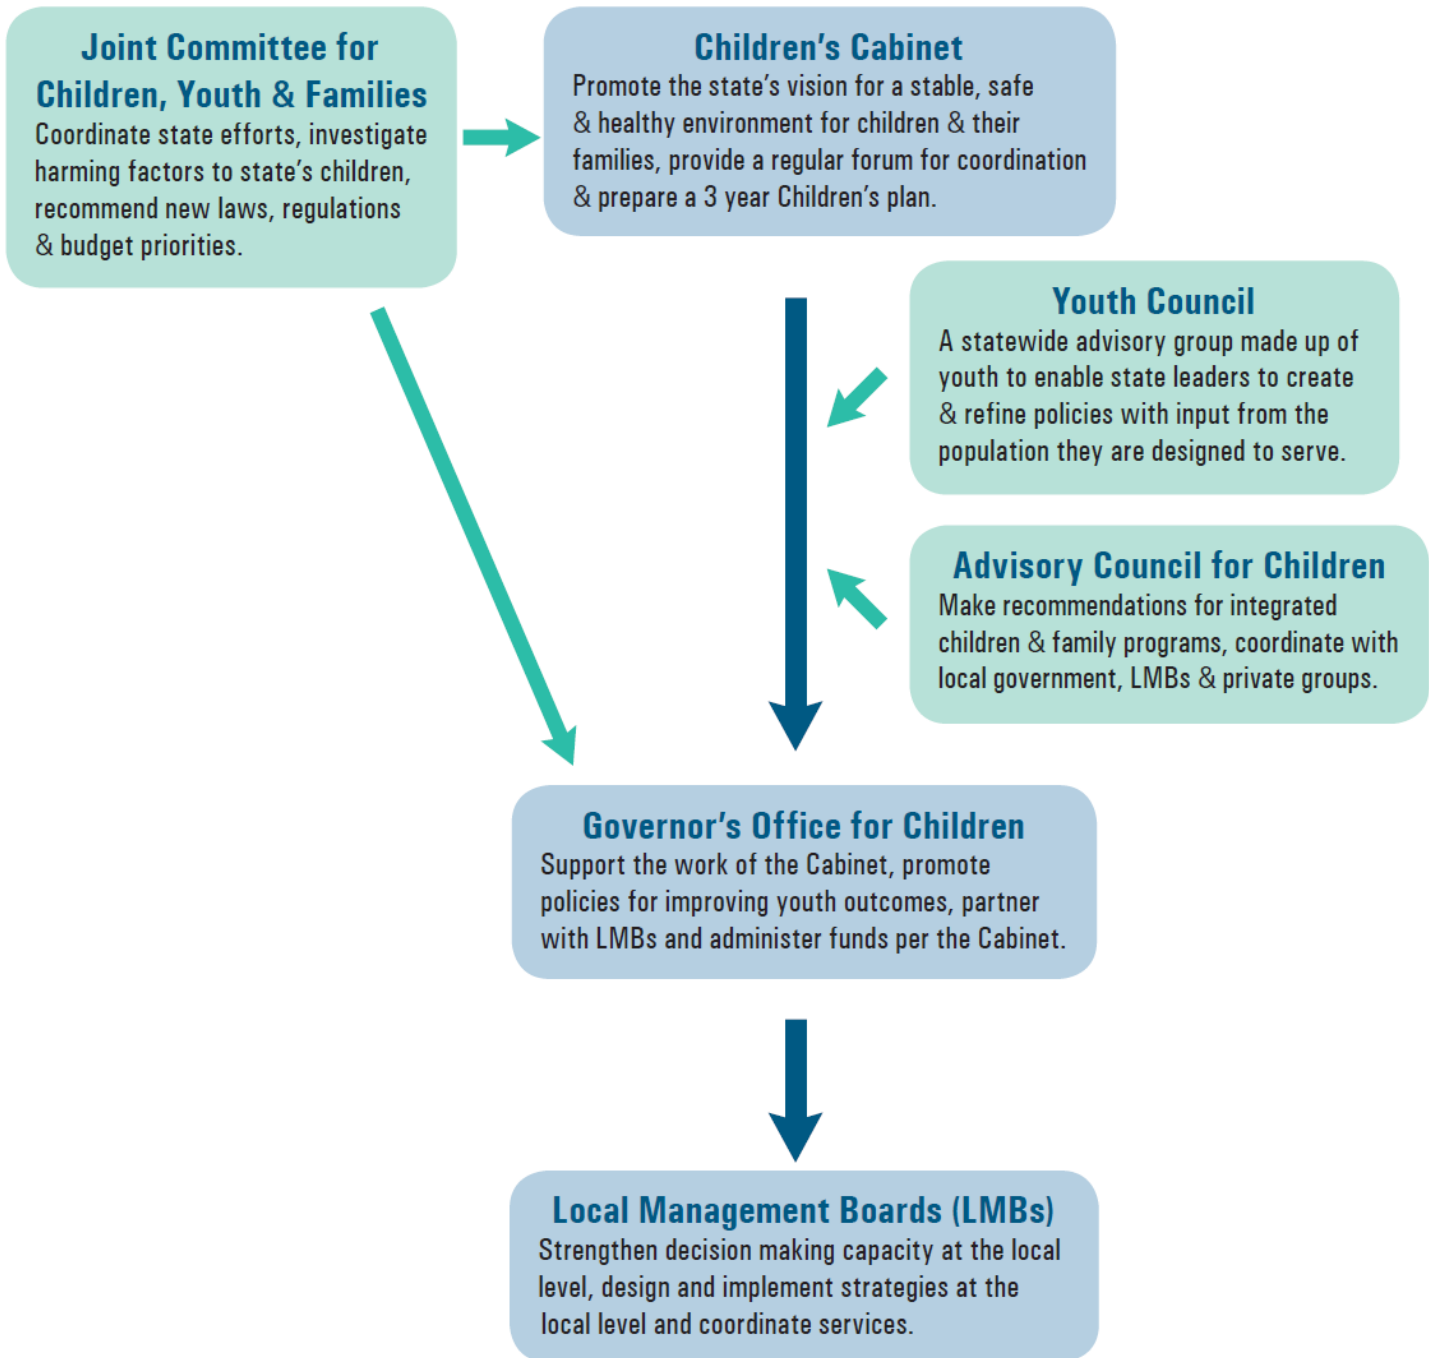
Joint Committee for Children, Youth & Families
Coordinate state efforts, investigate harming factors to state's children, recommend new laws, regulations & budget priorities.

Children's Cabinet
Promote the state's vision for a stable, safe & healthy environment for children & their families, provide a regular forum for coordination & prepare a 3 year Children's plan.

Youth Council
A statewide advisory group made up of youth to enable state leaders to create & refine policies with input from the population they are designed to serve.

Advisory Council for Children
Make recommendations for integrated children & family programs, coordinate with local government, LMBs & private groups.

Governor's Office for Children
Support the work of the Cabinet, promote policies for improving youth outcomes, partner with LMBs and administer funds per the Cabinet.

Local Management Boards (LMBs)
Strengthen decision making capacity at the local level, design and implement strategies at the local level and coordinate services.